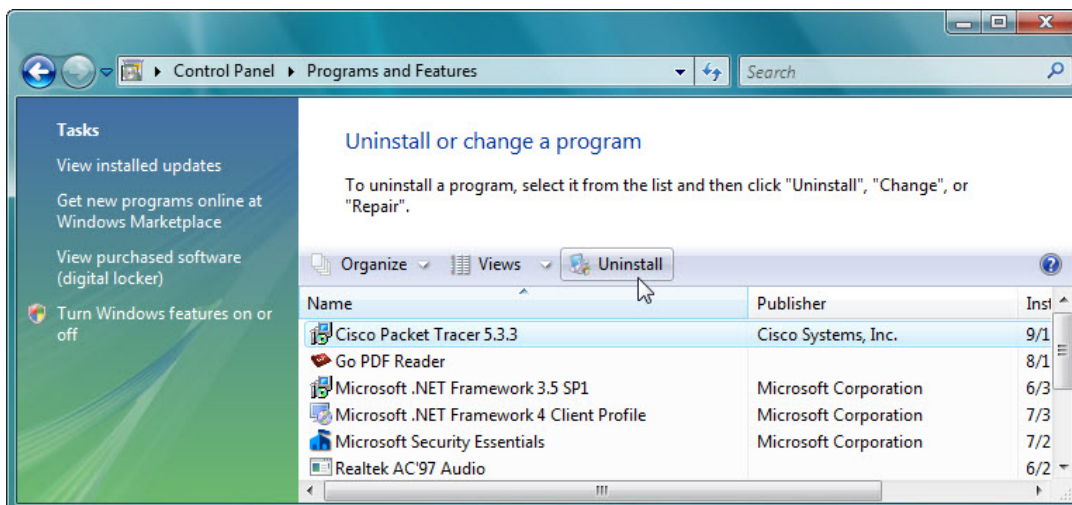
Control Panel ▸ Programs and Features

Search

Tasks

View installed updates

Get new programs online at Windows Marketplace

View purchased software (digital locker)

Turn Windows features on or off

Uninstall or change a program

To uninstall a program, select it from the list and then click "Uninstall", "Change", or "Repair".

Organize Views Uninstall

| Name | Publisher | Inst |
|---|---|---|
| Cisco Packet Tracer 5.3.3 | Cisco Systems, Inc. | 9/1 |
| Go PDF Reader | | 8/1 |
| Microsoft .NET Framework 3.5 SP1 | Microsoft Corporation | 6/3 |
| Microsoft .NET Framework 4 Client Profile | Microsoft Corporation | 7/3 |
| Microsoft Security Essentials | Microsoft Corporation | 7/2 |
| Realtek AC'97 Audio | | 6/2 |